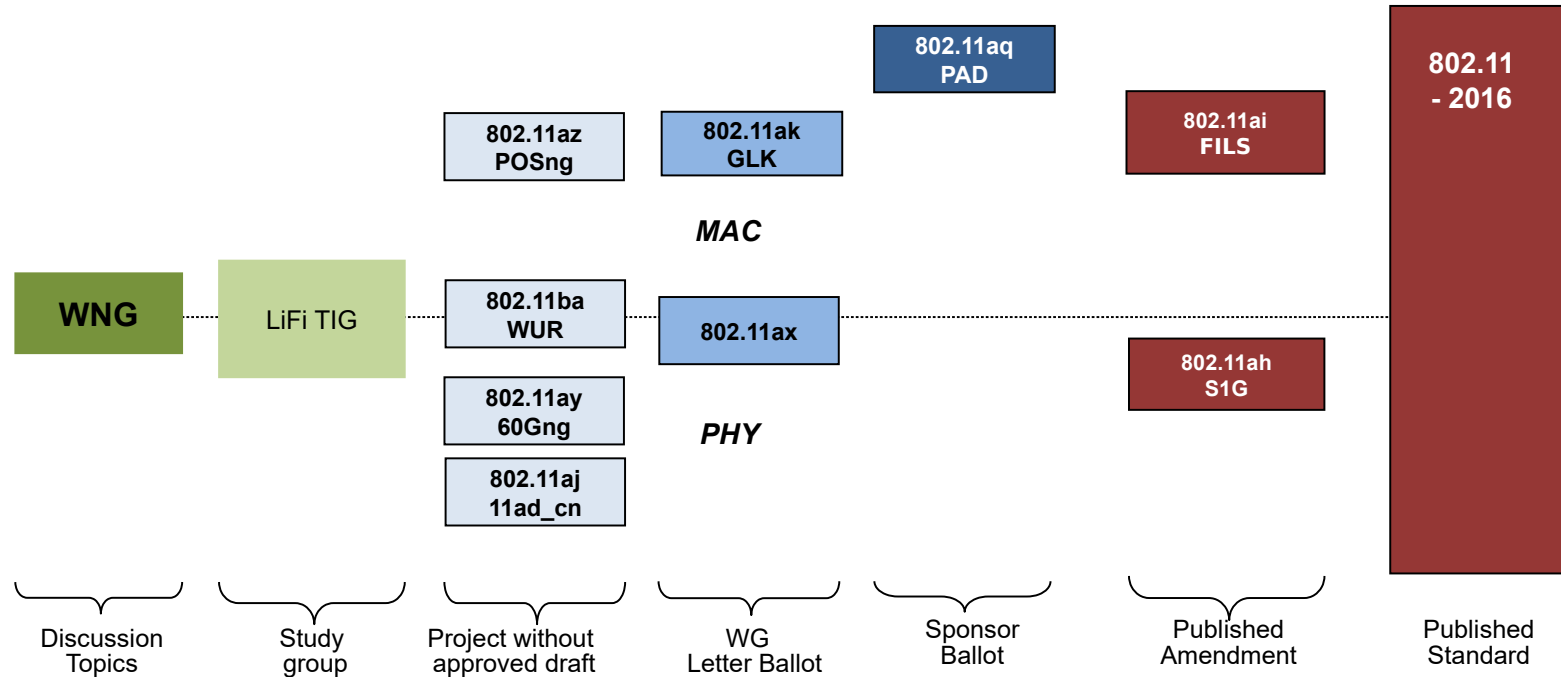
802.11aq
PAD

802.11
- 2016

802.11az
POSng

802.11ak
GLK

802.11ai
FILS

MAC

WNG

LiFi TIG

802.11ba
WUR

802.11ax

802.11ah
S1G

802.11ay
60Gng

PHY

802.11aj
11ad_cn

Discussion Topics

Study group

Project without approved draft

WG Letter Ballot

Sponsor Ballot

Published Amendment

Published Standard